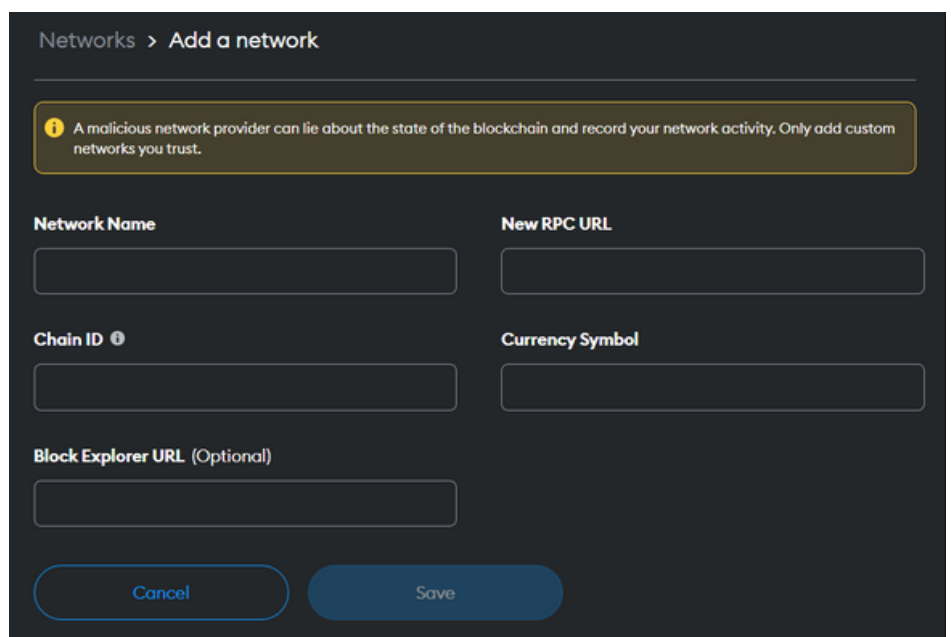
Networks > Add a network

A malicious network provider can lie about the state of the blockchain and record your network activity. Only add custom networks you trust.

Network Name

New RPC URL

Chain ID

Currency Symbol

Block Explorer URL (Optional)

Cancel

Save